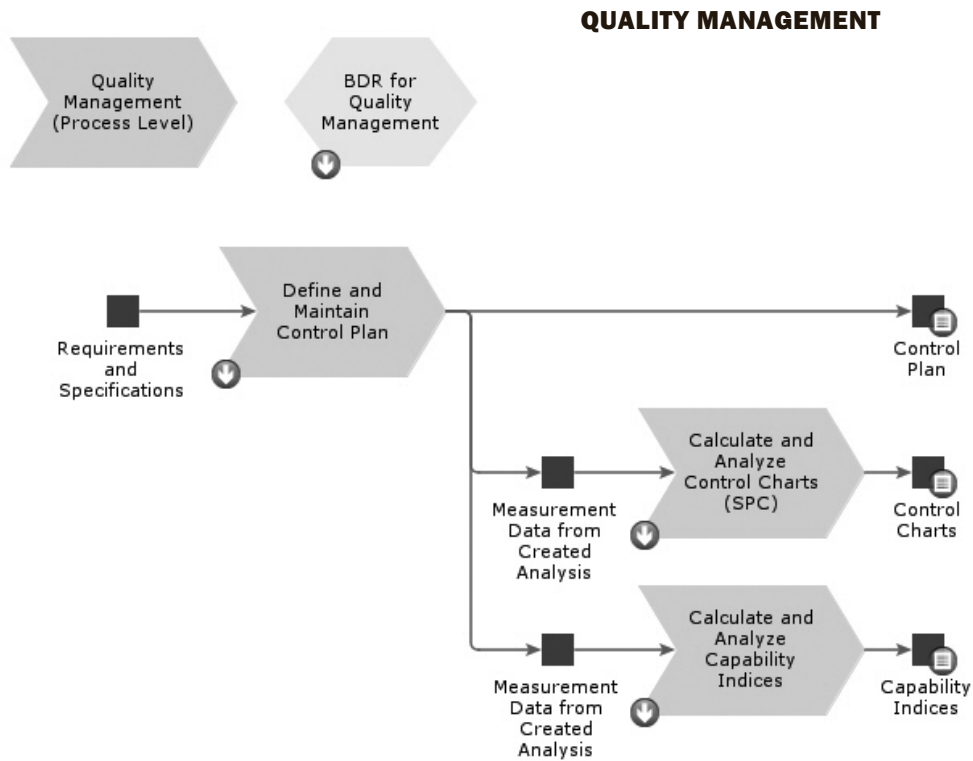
QUALITY MANAGEMENT

Quality Management (Process Level)

BDR for Quality Management

Requirements and Specifications

Define and Maintain Control Plan

Control Plan

Measurement Data from Created Analysis

Calculate and Analyze Control Charts (SPC)

Control Charts

Measurement Data from Created Analysis

Calculate and Analyze Capability Indices

Capability Indices